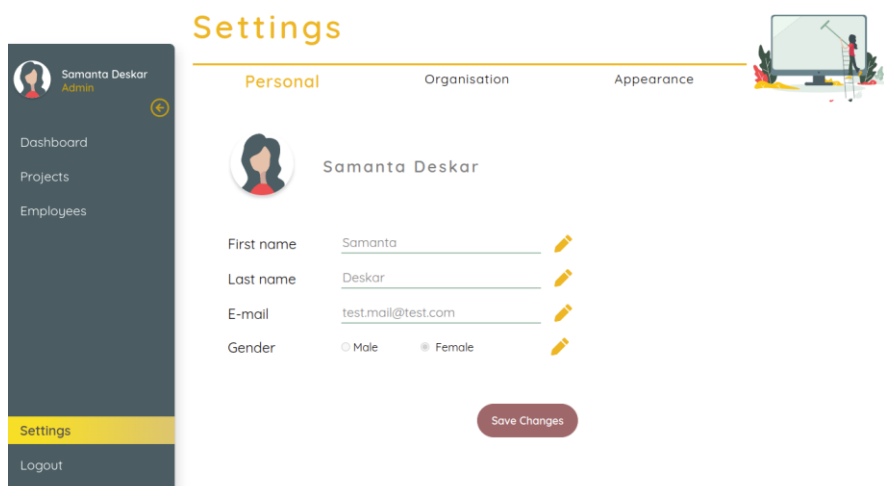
Settings

Samanta Deskar
Admin

Dashboard
Projects
Employees

Personal
Organisation
Appearance

Samanta Deskar

First name Samanta
Last name Deskar
E-mail test.mail@test.com
Gender Male Female

Save Changes

Settings
Logout